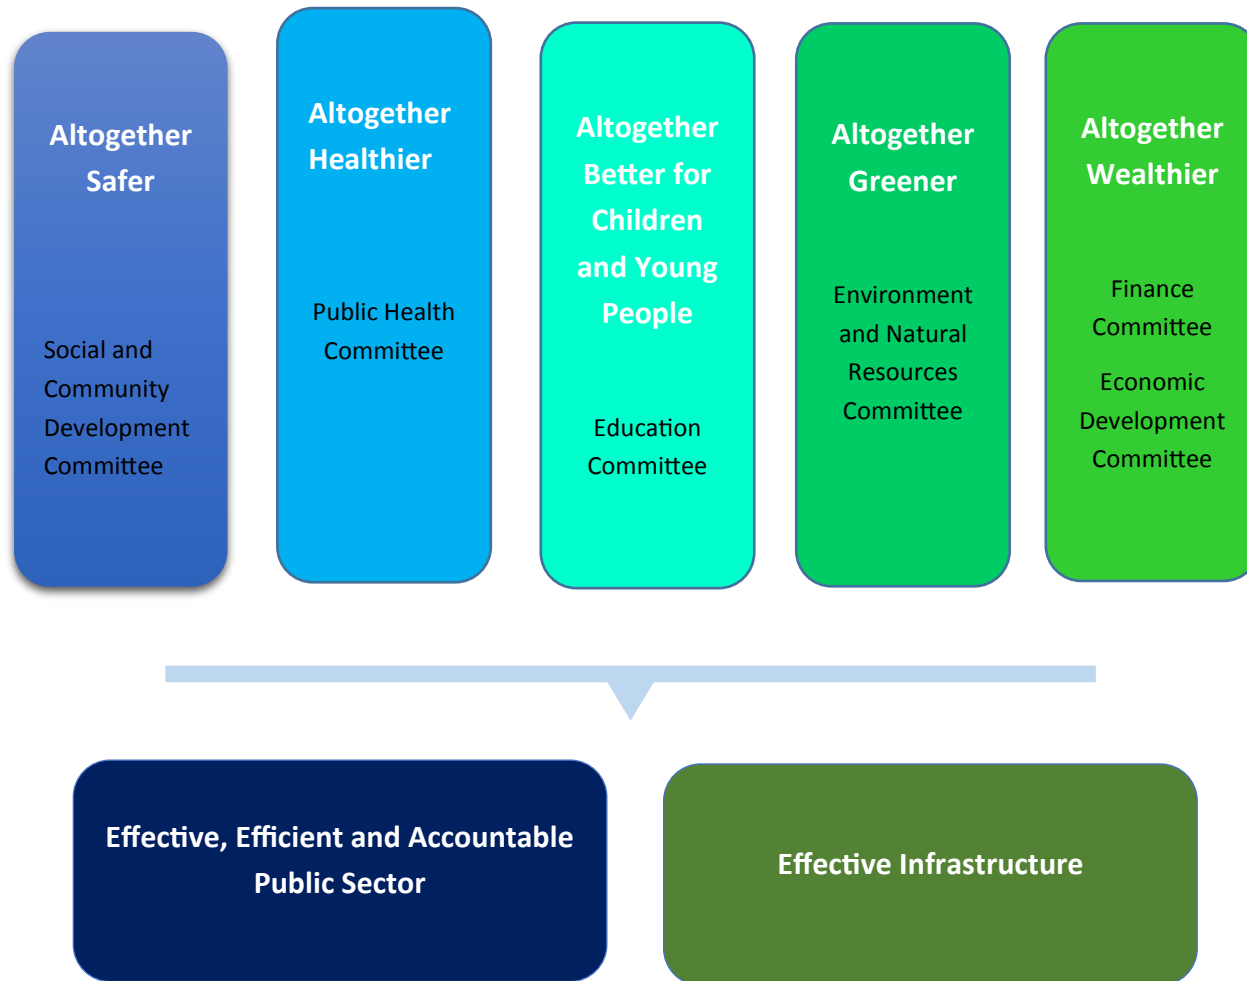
Altogether Safer

Social and Community Development Committee

Altogether Healthier

Public Health Committee

Altogether Better for Children and Young People

Education Committee

Altogether Greener

Environment and Natural Resources Committee

Altogether Wealthier

Finance Committee

Economic Development Committee

Effective, Efficient and Accountable Public Sector

Effective Infrastructure